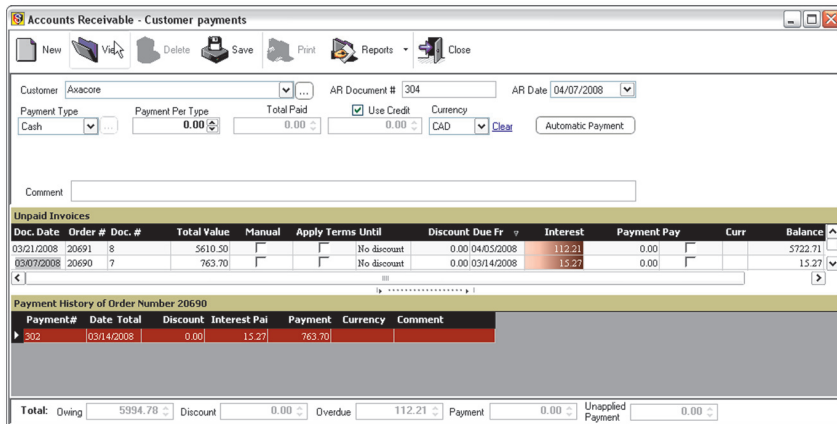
Accounts Receivable - Customer payments

New View Delete Save Print Reports Close

Customer Axacore AR Document # 304 AR Date 04/07/2008

Payment Type Cash Payment Per Type 0.00 Total Paid 0.00 Use Credit 0.00 Currency CAD Clear Automatic Payment

Comment

Unpaid Invoices

| Doc. Date | Order # | Doc. # | Total Value | Manual | Apply Terms | Until | Discount | Due Fr | Interest | Payment | Pay | Curr | Balance |
|---|---|---|---|---|---|---|---|---|---|---|---|---|---|
| 03/21/2008 | 20691 | 8 | 5610.50 | | | No discount | 0.00 | 04/05/2008 | 112.21 | 0.00 | | | 5722.71 |
| 03/07/2008 | 20690 | 7 | 763.70 | | | No discount | 0.00 | 03/14/2008 | 15.27 | 0.00 | | | 15.27 |

Payment History of Order Number 20690

| Payment# | Date | Total | Discount | Interest Pai | Payment | Currency | Comment |
|---|---|---|---|---|---|---|---|
| 302 | 03/14/2008 | | 0.00 | 15.27 | 763.70 | | |

Total: Owing 5994.78 Discount 0.00 Overdue 112.21 Payment 0.00 Unapplied Payment 0.00